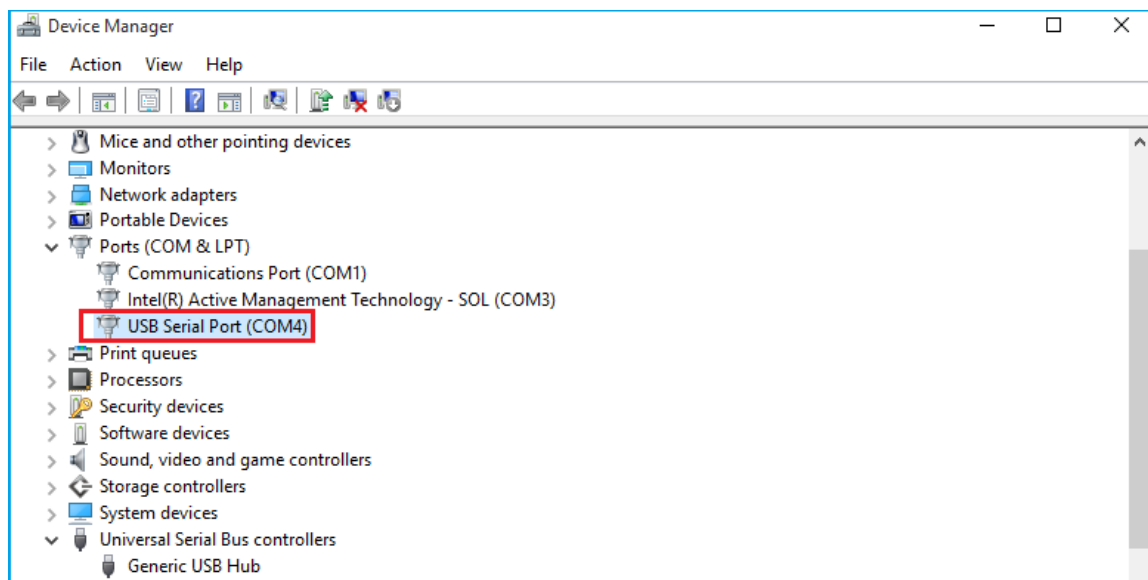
Device Manager

File Action View Help

Mice and other pointing devices
Monitors
Network adapters
Portable Devices
Ports (COM & LPT)
Communications Port (COM1)
Intel(R) Active Management Technology - SOL (COM3)
USB Serial Port (COM4)
Print queues
Processors
Security devices
Software devices
Sound, video and game controllers
Storage controllers
System devices
Universal Serial Bus controllers
Generic USB Hub